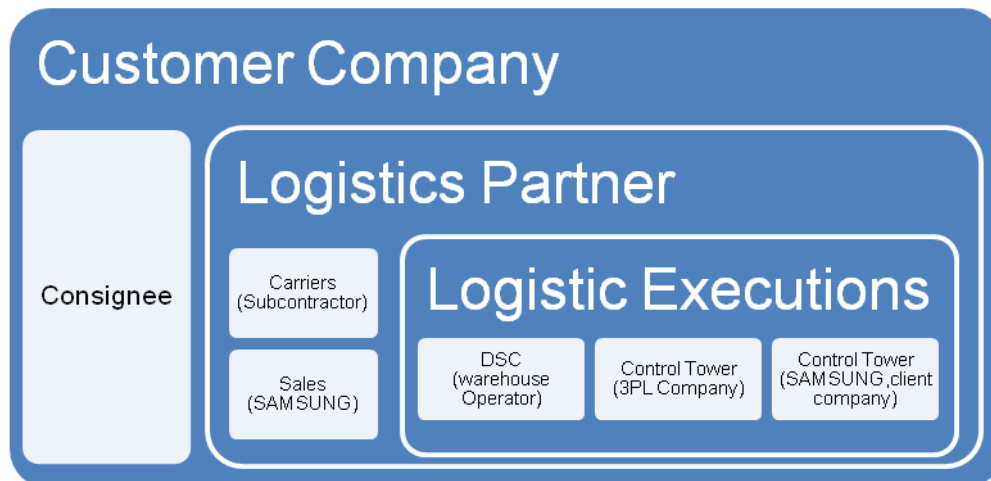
Customer Company

Consignee

Logistics Partner

Carriers (Subcontractor)

Sales (SAMSUNG)

Logistic Executions

DSC (warehouse Operator)

Control Tower (3PL Company)

Control Tower (SAMSUNG,client company)